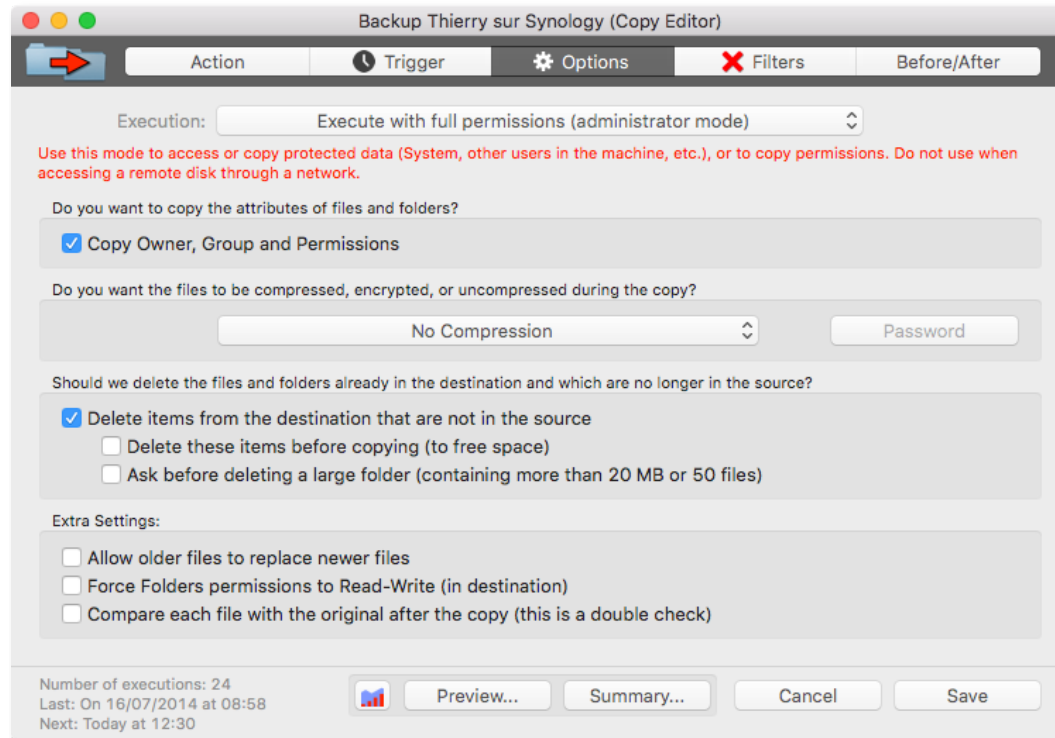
Backup Thierry sur Synology (Copy Editor)

Action | Trigger | Options | Filters | Before/After

Execution: Execute with full permissions (administrator mode)

Use this mode to access or copy protected data (System, other users in the machine, etc.), or to copy permissions. Do not use when accessing a remote disk through a network.

Do you want to copy the attributes of files and folders?

☑ Copy Owner, Group and Permissions

Do you want the files to be compressed, encrypted, or uncompressed during the copy?

No Compression

Password

Should we delete the files and folders already in the destination and which are no longer in the source?

☑ Delete items from the destination that are not in the source

☐ Delete these items before copying (to free space)

☐ Ask before deleting a large folder (containing more than 20 MB or 50 files)

Extra Settings:

☐ Allow older files to replace newer files

☐ Force Folders permissions to Read-Write (in destination)

☐ Compare each file with the original after the copy (this is a double check)

Number of executions: 24
Last: On 16/07/2014 at 08:58
Next: Today at 12:30

Preview...

Summary...

Cancel

Save